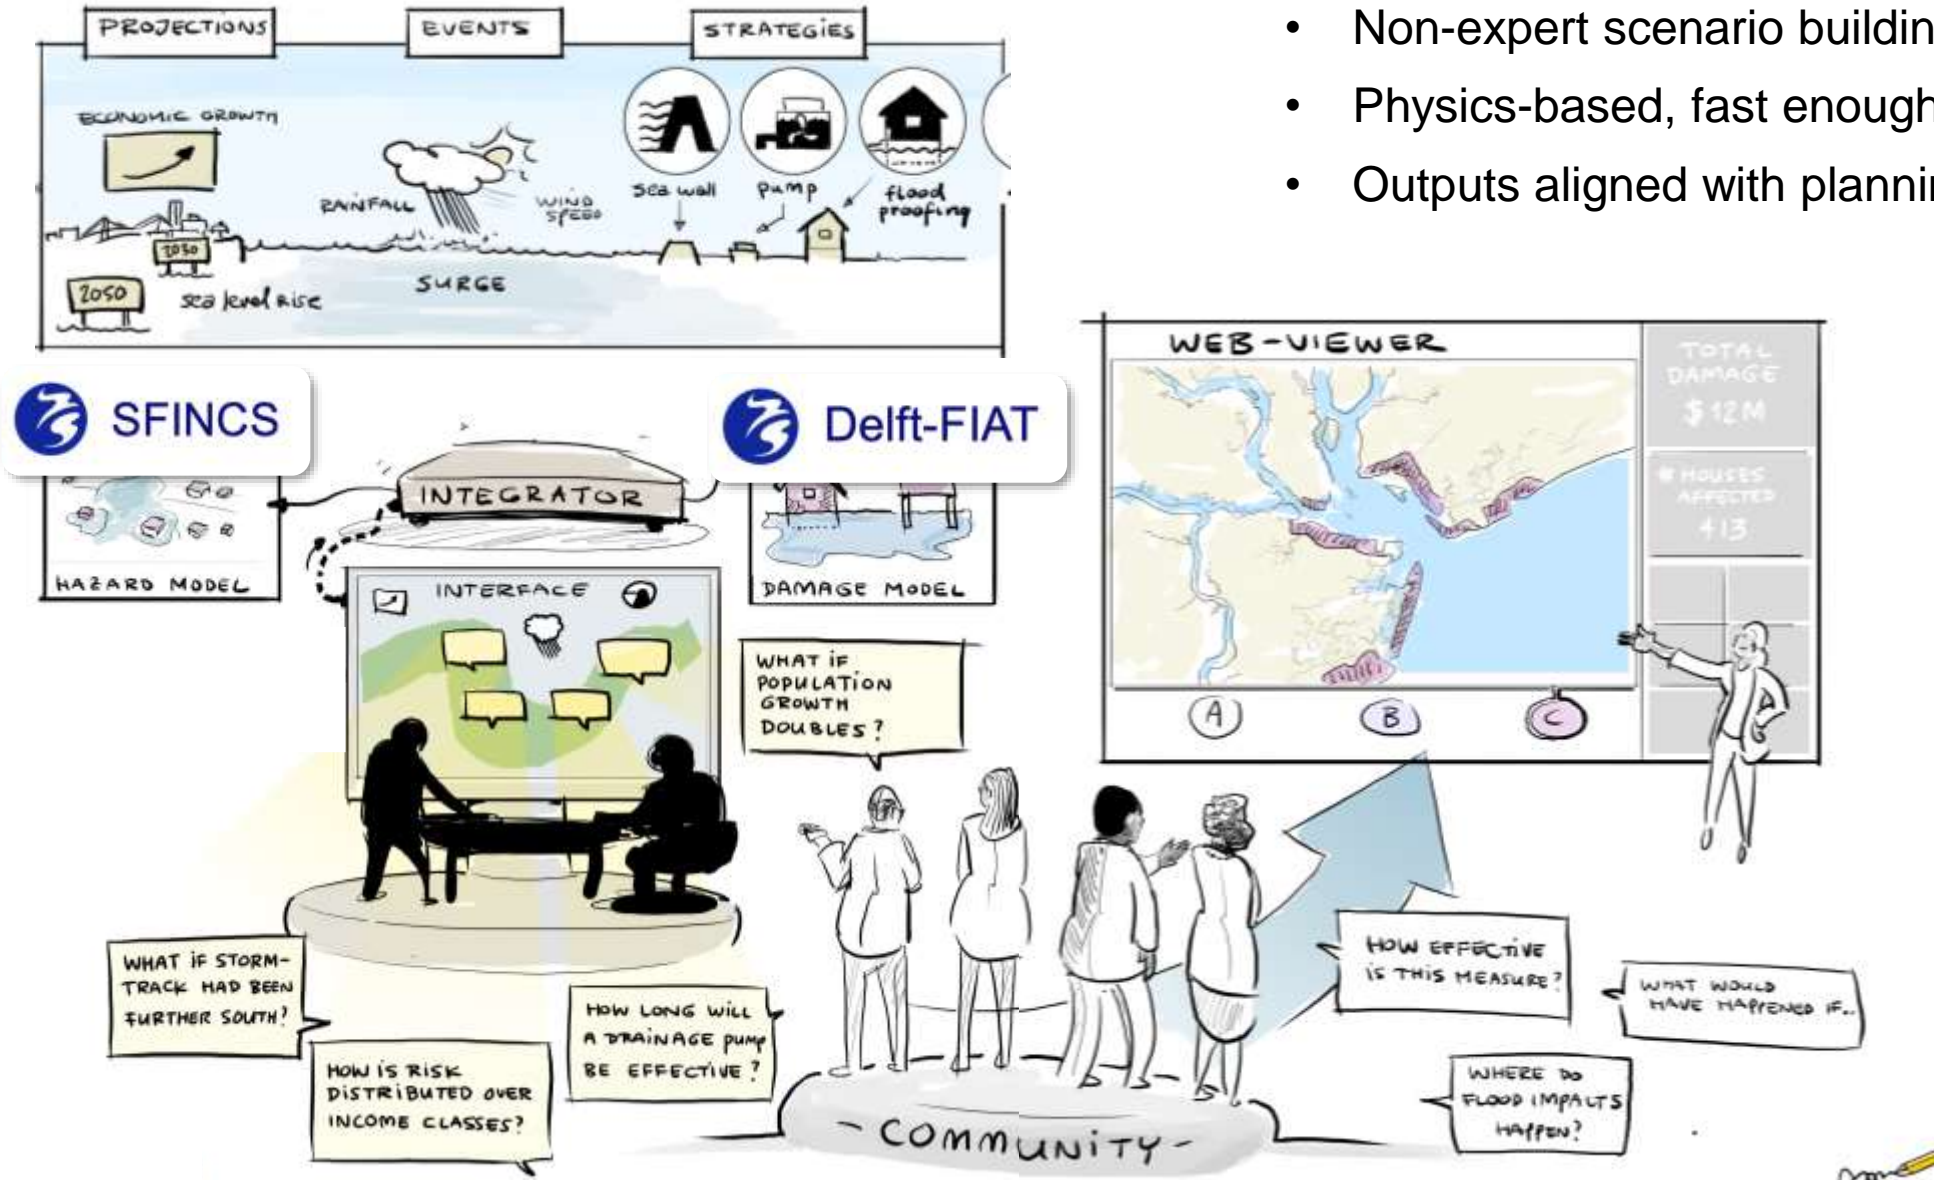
PROJECTIONS

EVENTS

STRATEGIES

ECONOMIC GROWTH

RAINFALL

WIND SPEED

Sea wall

Pump

flood proofing

2050

2050

sea level rise

SURGE

• Non-expert scenario buildin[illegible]
• Physics-based, fast enough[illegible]
• Outputs aligned with plannin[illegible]

SFINCS

Delft-FIAT

INTEGRATOR

HAZARD MODEL

DAMAGE MODEL

INTERFACE

WEB-VIEWER

TOTAL DAMAGE $12M

# HOUSES AFFECTED 413

A

B

C

WHAT IF POPULATION GROWTH DOUBLES?

WHAT IF STORM-TRACK HAD BEEN FURTHER SOUTH?

HOW IS RISK DISTRIBUTED OVER INCOME CLASSES?

HOW LONG WILL A DRAINAGE PUMP BE EFFECTIVE?

HOW EFFECTIVE IS THIS MEASURE?

WHAT WOULD HAVE HAPPENED IF..

WHERE DO FLOOD IMPACTS HAPPEN?

-COMMUNITY-